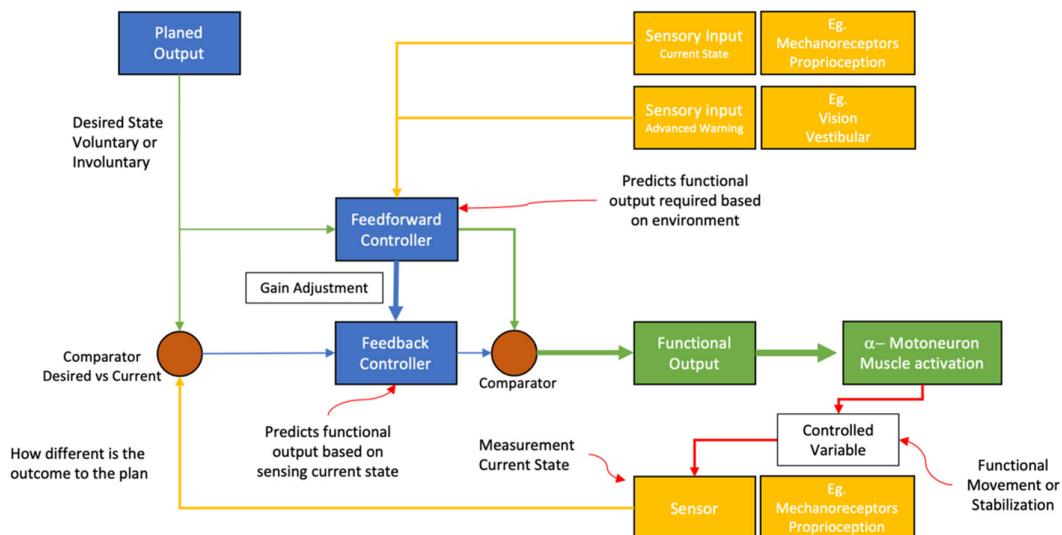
Planed Output

Sensory Input
Current State

Eg.
Mechanoreceptors
Proprioception

Sensory input
Advanced Warning

Eg.
Vision
Vestibular

Desired State
Voluntary or
Involuntary

Predicts functional output required based on environment

Feedforward Controller

Gain Adjustment

Comparator
Desired vs Current

Feedback Controller

Comparator

Functional Output

$\alpha$– Motoneuron
Muscle activation

Predicts functional output based on sensing current state

Controlled Variable

How different is the outcome to the plan

Measurement
Current State

Functional Movement or Stabilization

Sensor

Eg.
Mechanoreceptors
Proprioception